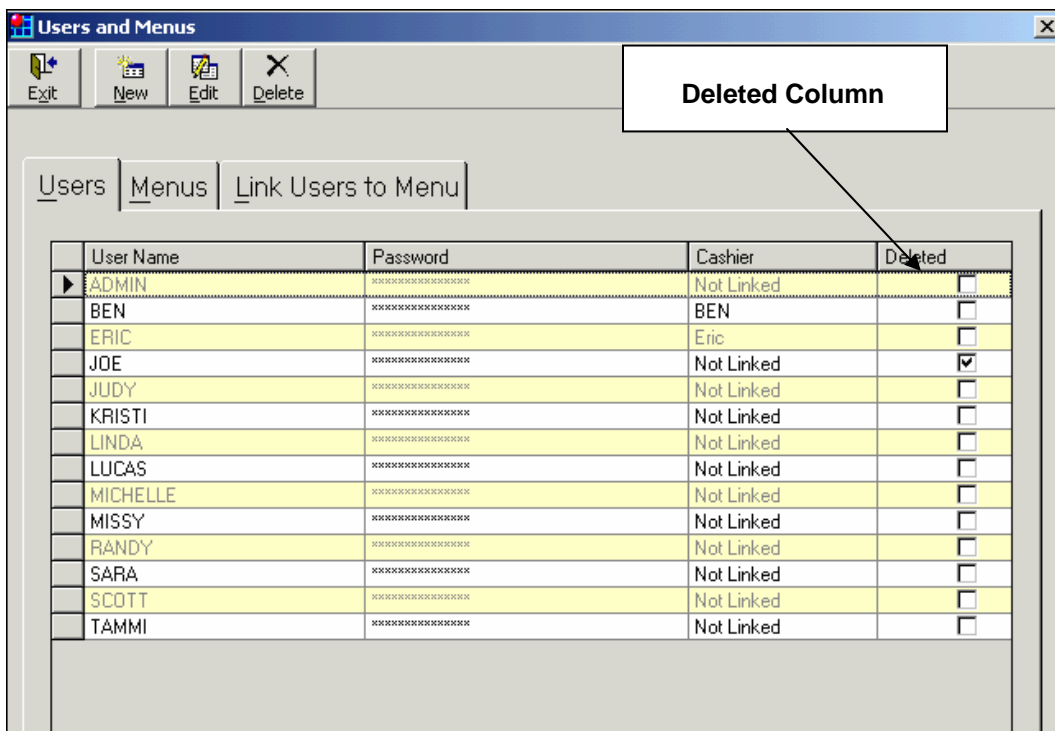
Users and Menus

Exit New Edit Delete

Deleted Column

Users | Menus | Link Users to Menu

| | User Name | Password | Cashier | Deleted |
|---|---|---|---|---|
| ▶ | ADMIN | *************** | Not Linked | ☐ |
| | BEN | *************** | BEN | ☐ |
| | ERIC | *************** | Eric | ☐ |
| | JOE | *************** | Not Linked | ☑ |
| | JUDY | *************** | Not Linked | ☐ |
| | KRISTI | *************** | Not Linked | ☐ |
| | LINDA | *************** | Not Linked | ☐ |
| | LUCAS | *************** | Not Linked | ☐ |
| | MICHELLE | *************** | Not Linked | ☐ |
| | MISSY | *************** | Not Linked | ☐ |
| | RANDY | *************** | Not Linked | ☐ |
| | SARA | *************** | Not Linked | ☐ |
| | SCOTT | *************** | Not Linked | ☐ |
| | TAMMI | *************** | Not Linked | ☐ |